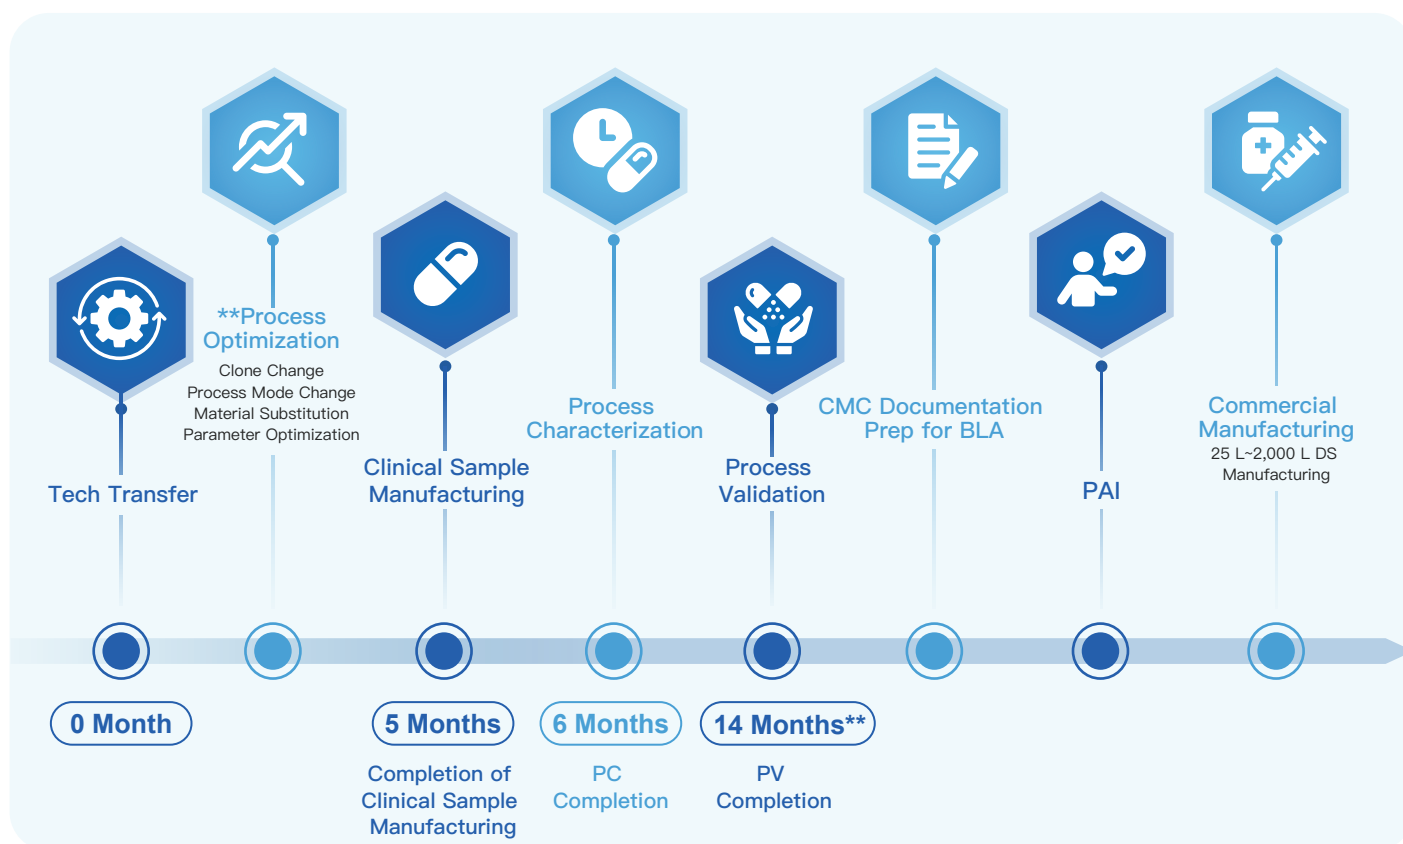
**Process Optimization
Clone Change
Process Mode Change
Material Substitution
Parameter Optimization

Tech Transfer

Clinical Sample Manufacturing

Process Characterization

Process Validation

CMC Documentation Prep for BLA

PAI

Commercial Manufacturing
25 L~2,000 L DS Manufacturing

0 Month

5 Months
Completion of Clinical Sample Manufacturing

6 Months
PC Completion

14 Months**
PV Completion